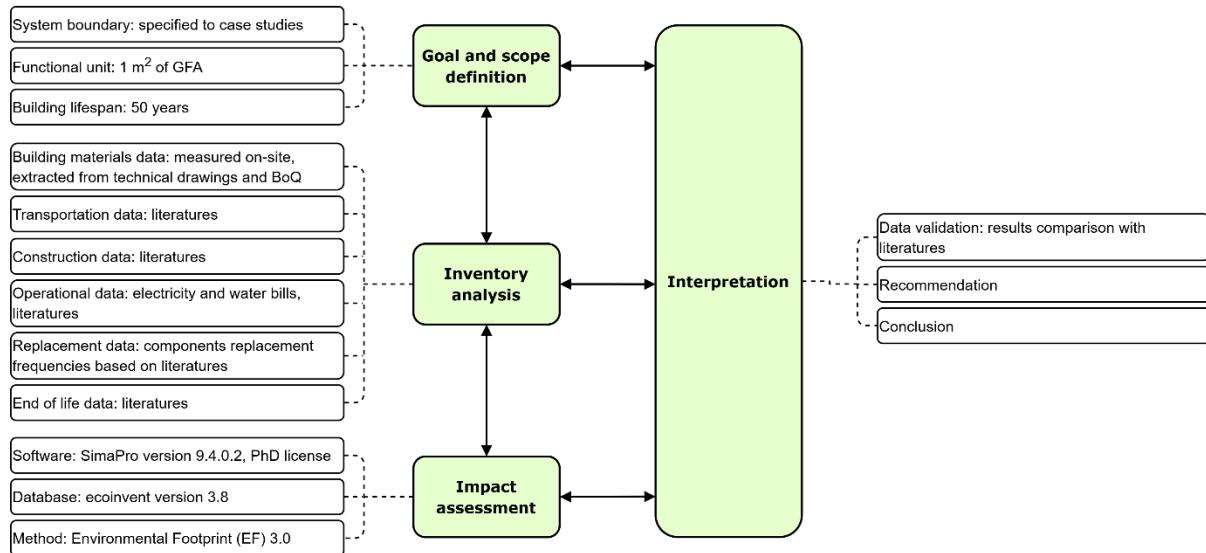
System boundary: specified to case studies

Functional unit: 1 $m^2$ of GFA

Building lifespan: 50 years

Goal and scope definition

Building materials data: measured on-site, extracted from technical drawings and BoQ

Transportation data: literatures

Construction data: literatures

Operational data: electricity and water bills, literatures

Replacement data: components replacement frequencies based on literatures

End of life data: literatures

Inventory analysis

Software: SimaPro version 9.4.0.2, PhD license

Database: ecoinvent version 3.8

Method: Environmental Footprint (EF) 3.0

Impact assessment

Interpretation

Data validation: results comparison with literatures

Recommendation

Conclusion